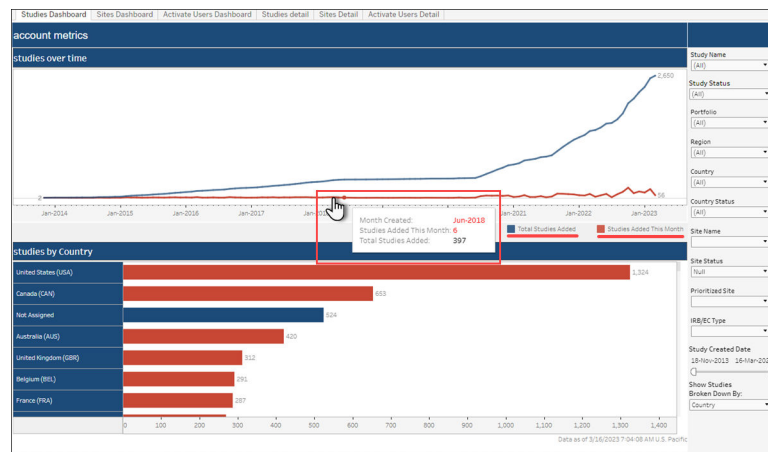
Studies Dashboard | Sites Dashboard | Activate Users Dashboard | Studies detail | Sites Detail | Activate Users Detail

account metrics

studies over time

2,650

2

Jan-2014 Jan-2015 Jan-2016 Jan-2017 Jan-20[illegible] Jan-2021 Jan-2022 Jan-2023

56

Month Created: Jun-2018
Studies Added This Month: 6
Total Studies Added: 397

Total Studies Added
Studies Added This Month

studies by Country

| Country | Value |
|---|---|
| United States (USA) | 1,324 |
| Canada (CAN) | 653 |
| Not Assigned | 524 |
| Australia (AUS) | 420 |
| United Kingdom (GBR) | 312 |
| Belgium (BEL) | 291 |
| France (FRA) | 287 |

0 100 200 300 400 500 600 700 800 900 1,000 1,100 1,200 1,300 1,400

Data as of 3/16/2023 7:04:08 AM U.S. Pacific

Study Name
(All)
Study Status
(All)
Portfolio
(All)
Region
(All)
Country
(All)
Country Status
(All)
Site Name

Site Status
Null
Prioritized Site

IRB/EC Type

Study Created Date
18-Nov-2013 16-Mar-202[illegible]
Show Studies Broken Down By:
Country